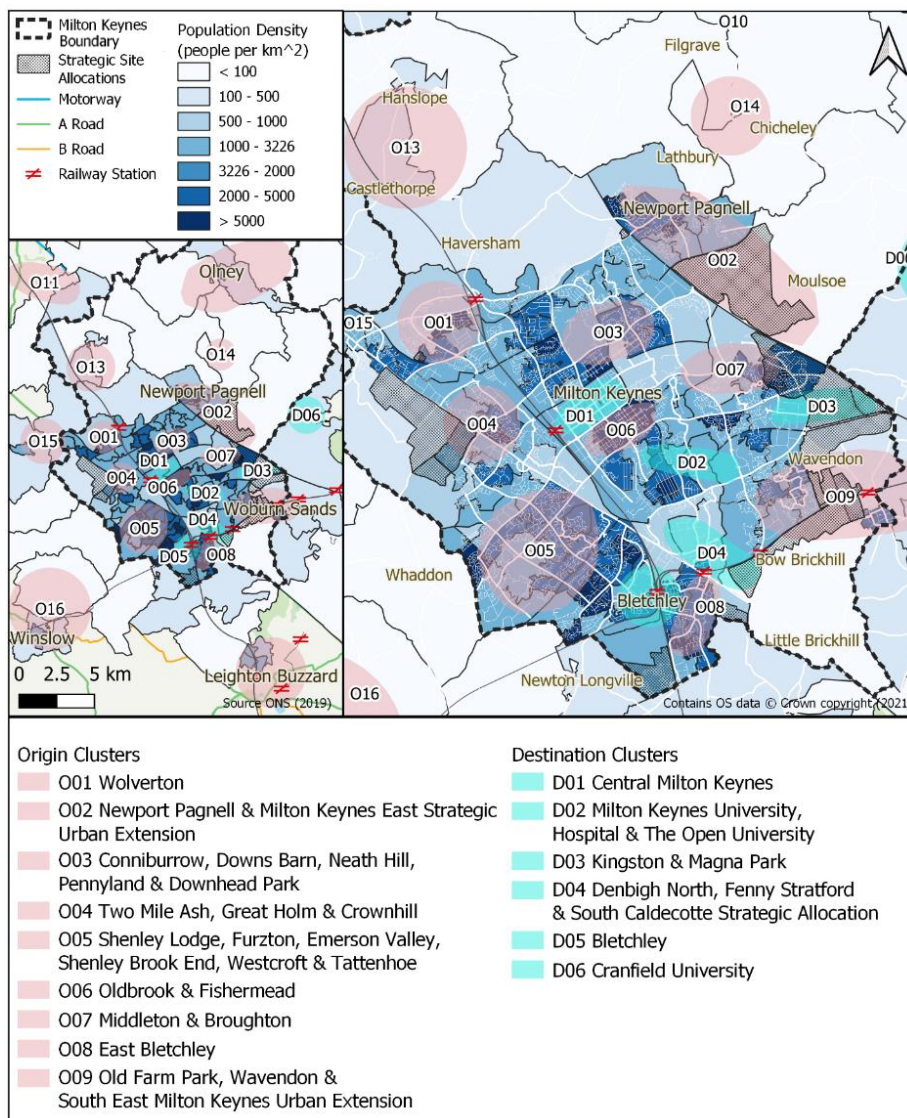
Milton Keynes Boundary
Strategic Site Allocations
Motorway
A Road
B Road
Railway Station

Population Density (people per km^2)
< 100
100 - 500
500 - 1000
1000 - 3226
3226 - 2000
2000 - 5000
> 5000

O11
Olney
O13
O14
Newport Pagnell
O02
D06
O15
O01
O03
D01
O07
D03
O04
O06
D02
Woburn Sands
O05
D04
D05
O08
O16
Winslow
Leighton Buzzard
0 2.5 5 km
Source ONS (2019)

O10
Filgrave
Hanslope
O14
Chicheley
O13
Castlethorpe
Lathbury
Newport Pagnell
Haversham
O02
Moulsoe
D06
O15
O01
O03
O07
Milton Keynes
D01
D03
O04
O06
D02
Wavendon
O09
O05
D04
Bow Brickhill
Whaddon
Bletchley
O08
Little Brickhill
O16
Newton Longville
Contains OS data © Crown copyright (2021

Origin Clusters
O01 Wolverton
O02 Newport Pagnell & Milton Keynes East Strategic Urban Extension
O03 Conniburrow, Downs Barn, Neath Hill, Pennyland & Downhead Park
O04 Two Mile Ash, Great Holm & Crownhill
O05 Shenley Lodge, Furzton, Emerson Valley, Shenley Brook End, Westcroft & Tattenhoe
O06 Oldbrook & Fishermead
O07 Middleton & Broughton
O08 East Bletchley
O09 Old Farm Park, Wavendon & South East Milton Keynes Urban Extension

Destination Clusters
D01 Central Milton Keynes
D02 Milton Keynes University, Hospital & The Open University
D03 Kingston & Magna Park
D04 Denbigh North, Fenny Stratford & South Caldecotte Strategic Allocation
D05 Bletchley
D06 Cranfield University